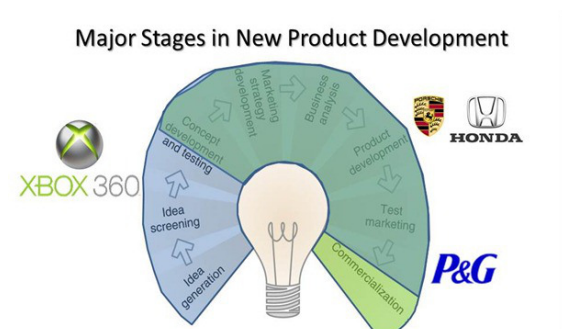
Major Stages in New Product Development

XBOX 360

Idea generation

Idea screening

Concept development and testing

Marketing strategy development

Business analysis

Product development

Test marketing

Commercialization

HONDA

P&G